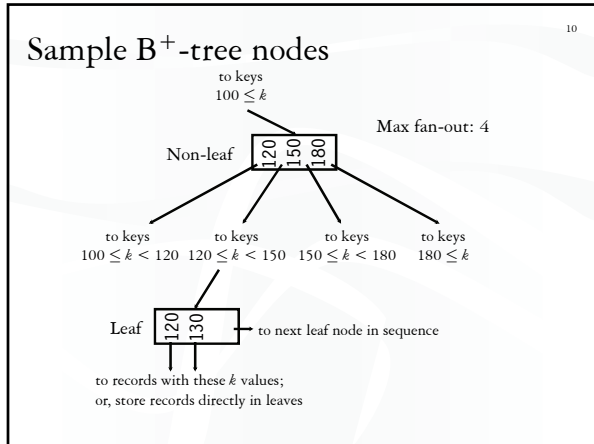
10

Sample $B^+$-tree nodes

to keys $100 \leq k$

Max fan-out: 4

Non-leaf

120 150 180

to keys $100 \leq k < 120$

to keys $120 \leq k < 150$

to keys $150 \leq k < 180$

to keys $180 \leq k$

Leaf

120 130

to next leaf node in sequence

to records with these $k$ values; or, store records directly in leaves